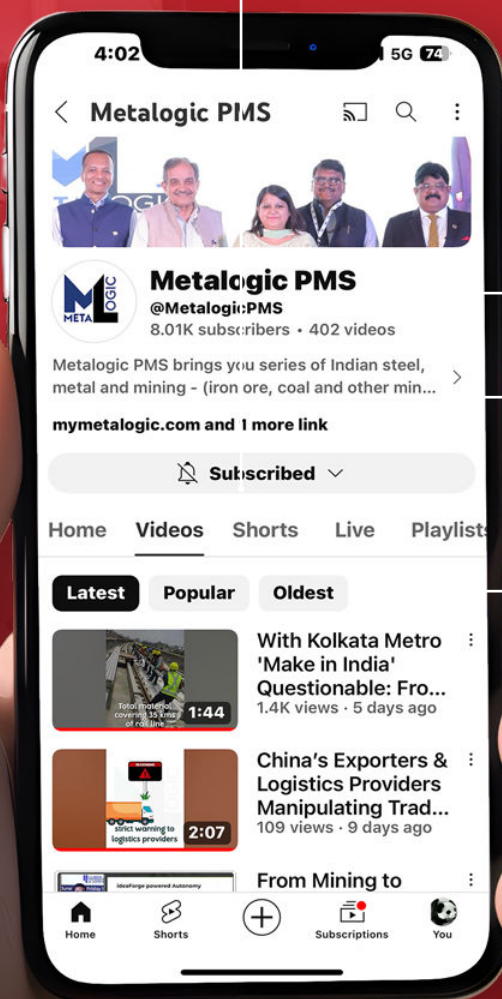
4:02

5G 74

Metalogic PMS

META LOGIC

Metalogic PMS
@MetalogicPMS
8.01K subscribers • 402 videos

Metalogic PMS brings you series of Indian steel, metal and mining - (iron ore, coal and other min...

mymetalogic.com and 1 more link

Subscribed

Home Videos Shorts Live Playlists

Latest Popular Oldest

Total material covering 35 kms of rail line
1:44
With Kolkata Metro 'Make in India' Questionable: Fro...
1.4K views • 5 days ago

strict warning to logistics providers
2:07
China's Exporters & Logistics Providers Manipulating Trad...
109 views • 9 days ago

IdeaForge powered Autonomy
From Mining to

Home Shorts Subscriptions You